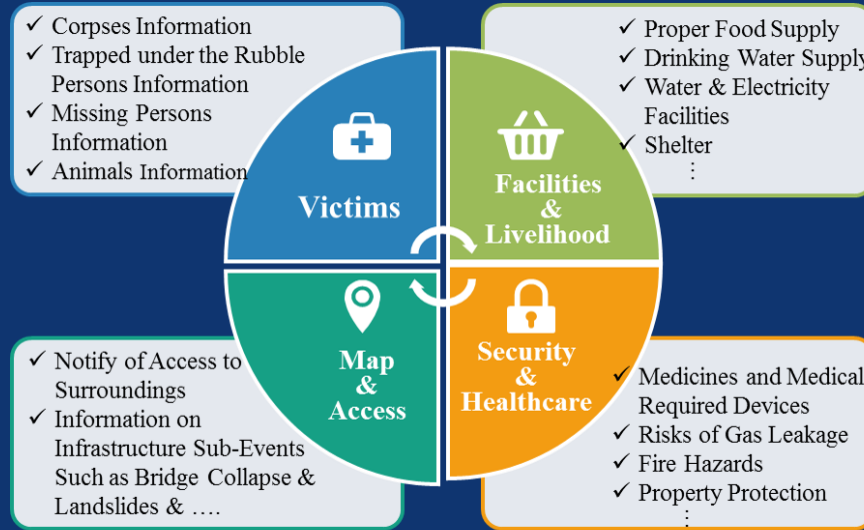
✓ Corpses Information
✓ Trapped under the Rubble Persons Information
✓ Missing Persons Information
✓ Animals Information

Victims

✓ Proper Food Supply
✓ Drinking Water Supply
✓ Water & Electricity Facilities
✓ Shelter
⋮

Facilities & Livelihood

Map & Access

✓ Notify of Access to Surroundings
✓ Information on Infrastructure Sub-Events Such as Bridge Collapse & Landslides & ….

Security & Healthcare

✓ Medicines and Medical Required Devices
✓ Risks of Gas Leakage
✓ Fire Hazards
✓ Property Protection
⋮